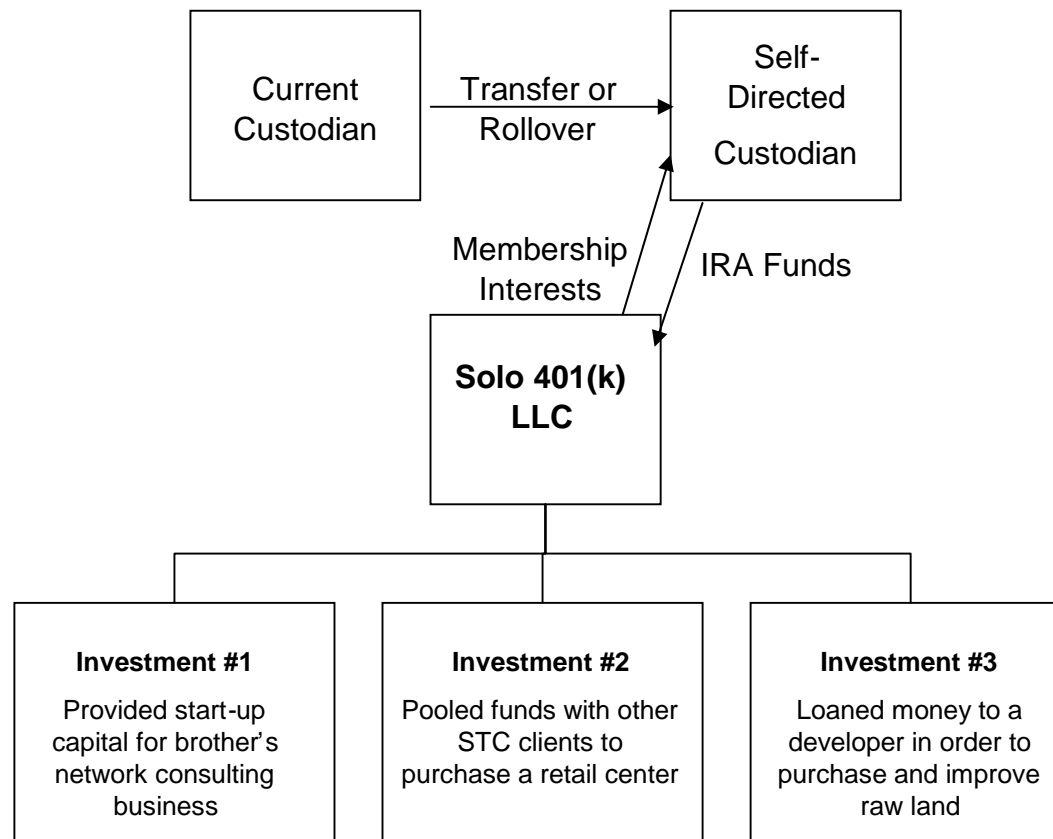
Current Custodian

Transfer or Rollover

Self-Directed Custodian

Membership Interests

IRA Funds

**Solo 401(k) LLC**

**Investment #1**

Provided start-up capital for brother's network consulting business

**Investment #2**

Pooled funds with other STC clients to purchase a retail center

**Investment #3**

Loaned money to a developer in order to purchase and improve raw land